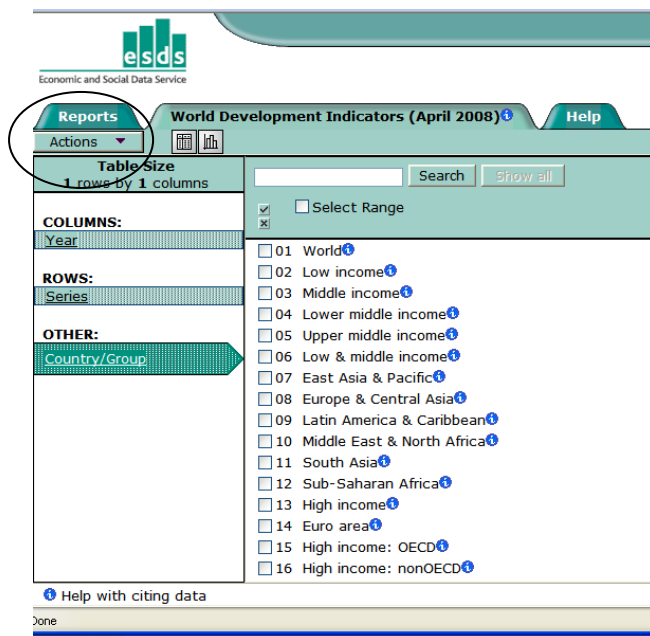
esds
Economic and Social Data Service

Reports
World Development Indicators (April 2008)
Help

Actions

Table Size
1 rows by 1 columns

COLUMNS:
Year

ROWS:
Series

OTHER:
Country/Group

Search
Show all

Select Range

01 World
02 Low income
03 Middle income
04 Lower middle income
05 Upper middle income
06 Low & middle income
07 East Asia & Pacific
08 Europe & Central Asia
09 Latin America & Caribbean
10 Middle East & North Africa
11 South Asia
12 Sub-Saharan Africa
13 High income
14 Euro area
15 High income: OECD
16 High income: nonOECD

Help with citing data

Done